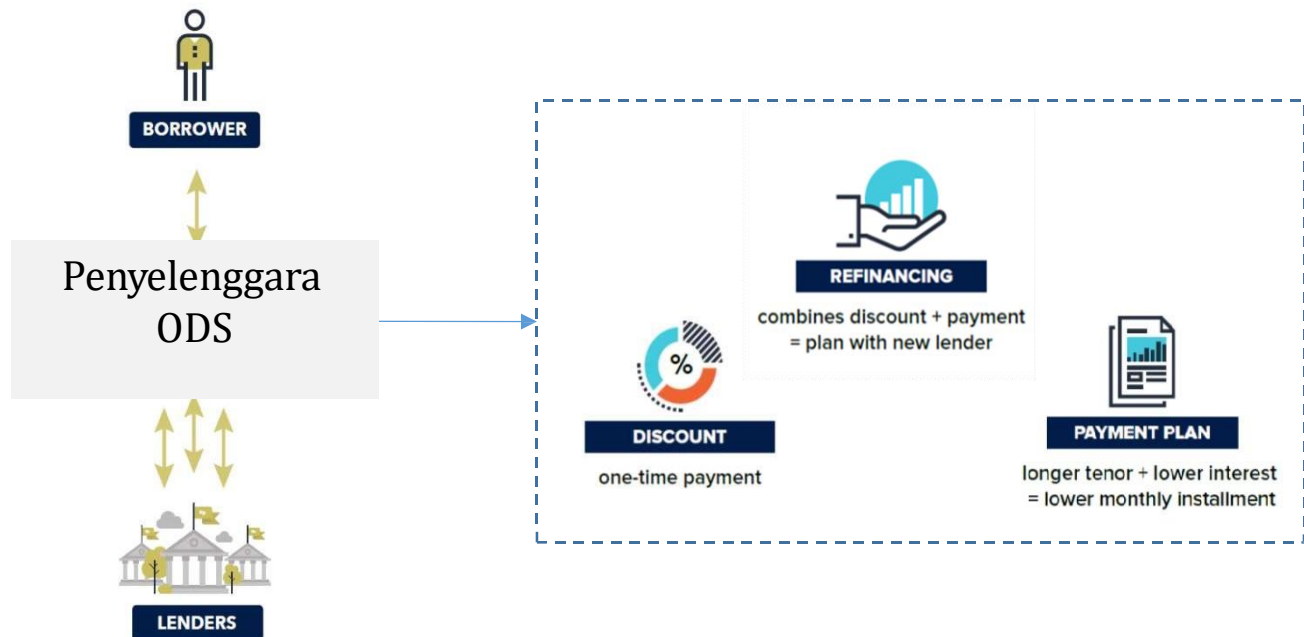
BORROWER

Penyelenggara ODS

LENDERS

REFINANCING

combines discount + payment = plan with new lender

%

DISCOUNT

one-time payment

PAYMENT PLAN

longer tenor + lower interest = lower monthly installment